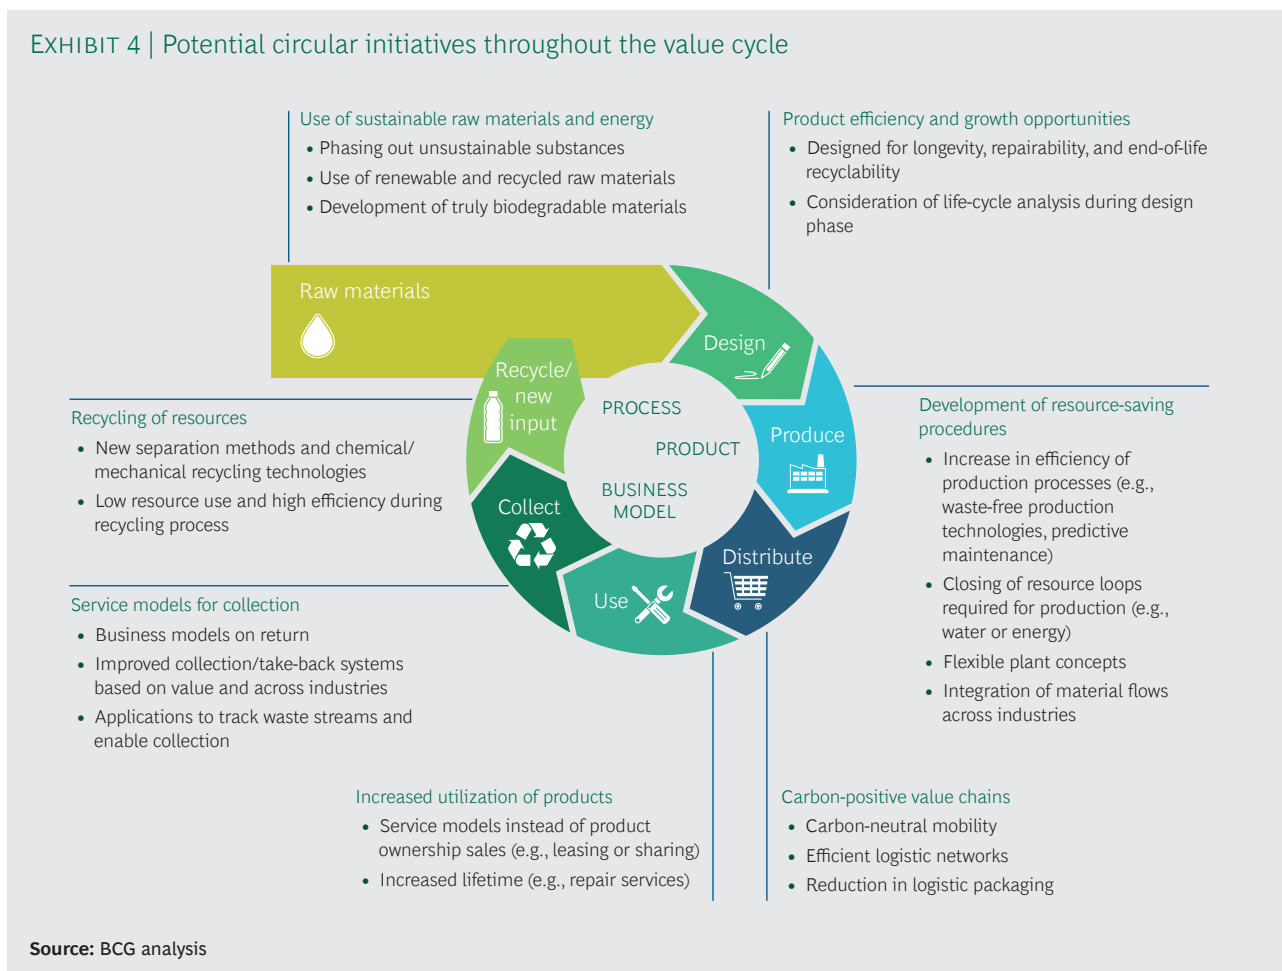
EXHIBIT 4 | Potential circular initiatives throughout the value cycle

Use of sustainable raw materials and energy
• Phasing out unsustainable substances
• Use of renewable and recycled raw materials
• Development of truly biodegradable materials

Product efficiency and growth opportunities
• Designed for longevity, repairability, and end-of-life recyclability
• Consideration of life-cycle analysis during design phase

Raw materials

Design

Recycle/ new input

PROCESS

PRODUCT

BUSINESS MODEL

Produce

Collect

Distribute

Use

Recycling of resources
• New separation methods and chemical/ mechanical recycling technologies
• Low resource use and high efficiency during recycling process

Development of resource-saving procedures
• Increase in efficiency of production processes (e.g., waste-free production technologies, predictive maintenance)
• Closing of resource loops required for production (e.g., water or energy)
• Flexible plant concepts
• Integration of material flows across industries

Service models for collection
• Business models on return
• Improved collection/take-back systems based on value and across industries
• Applications to track waste streams and enable collection

Increased utilization of products
• Service models instead of product ownership sales (e.g., leasing or sharing)
• Increased lifetime (e.g., repair services)

Carbon-positive value chains
• Carbon-neutral mobility
• Efficient logistic networks
• Reduction in logistic packaging

Source: BCG analysis